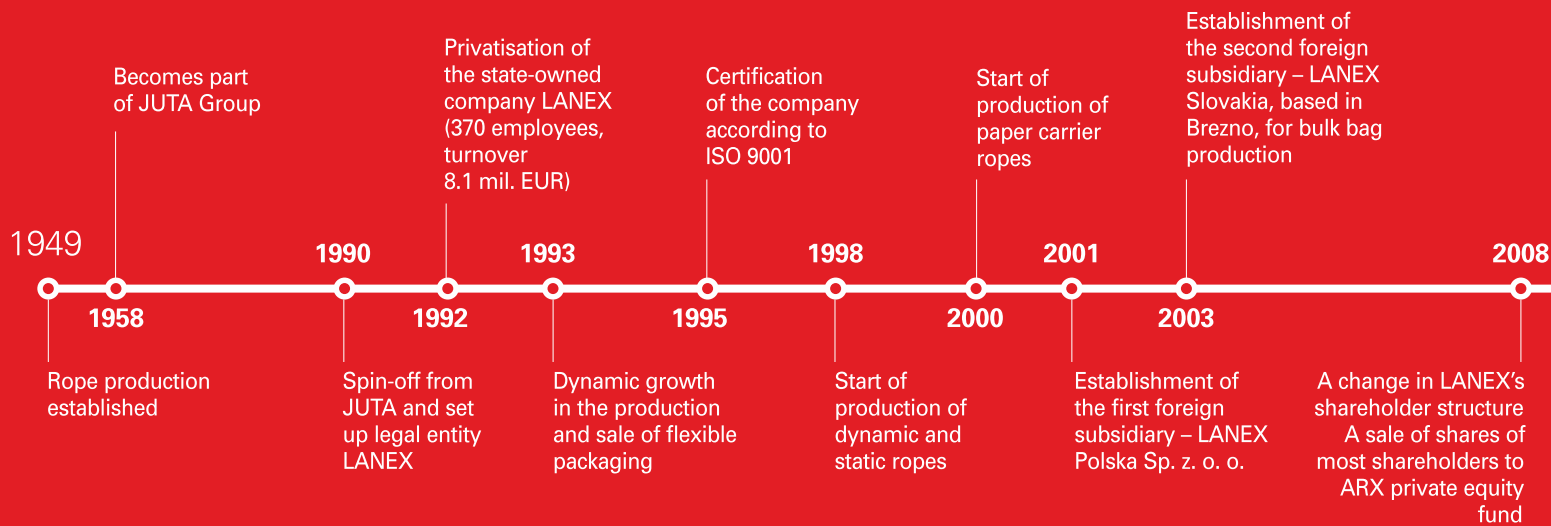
1949

Becomes part of JUTA Group

1958

Rope production established

1990

Spin-off from JUTA and set up legal entity LANEX

Privatisation of the state-owned company LANEX (370 employees, turnover 8.1 mil. EUR)

1992

1993

Dynamic growth in the production and sale of flexible packaging

Certification of the company according to ISO 9001

1995

1998

Start of production of dynamic and static ropes

Start of production of paper carrier ropes

2000

2001

Establishment of the first foreign subsidiary – LANEX Polska Sp. z. o. o.

Establishment of the second foreign subsidiary – LANEX Slovakia, based in Brezno, for bulk bag production

2003

2008

A change in LANEX's shareholder structure A sale of shares of most shareholders to ARX private equity fund